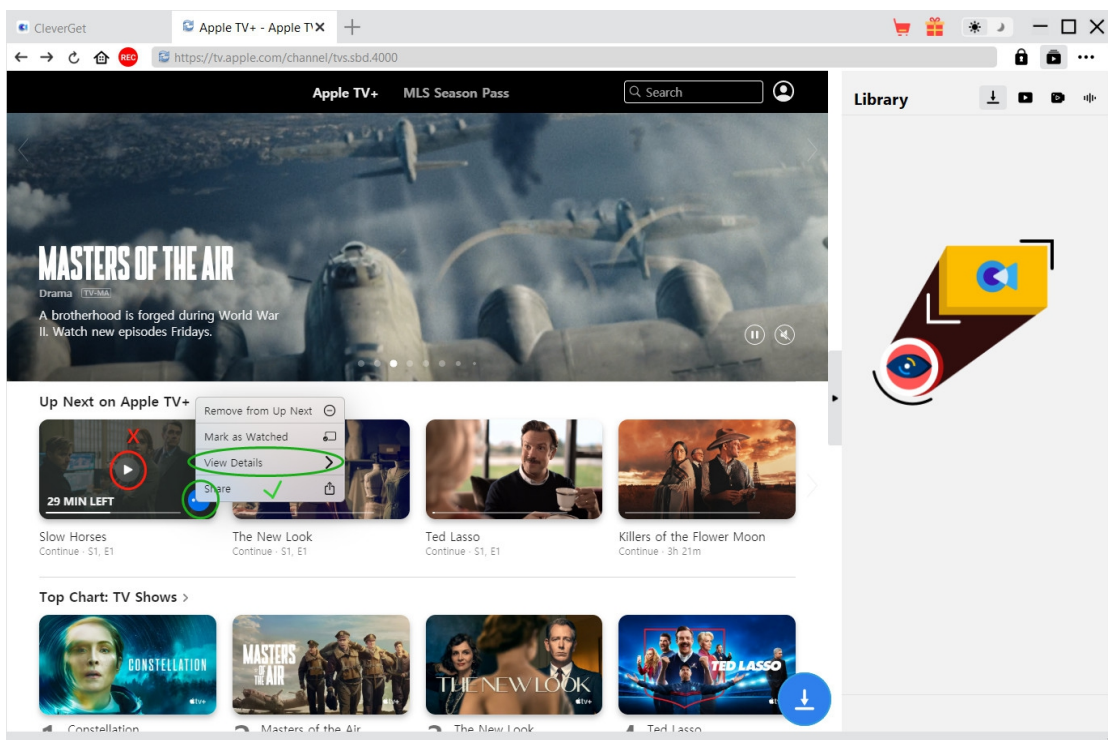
CleverGet

Apple TV+ - Apple T

REC

https://tv.apple.com/channel/tvs.sbd.4000

Apple TV+ MLS Season Pass

Search

Library

MASTERS OF THE AIR

Drama TV-MA

A brotherhood is forged during World War II. Watch new episodes Fridays.

Up Next on Apple TV+

Remove from Up Next

Mark as Watched

View Details

Share

29 MIN LEFT

Slow Horses
Continue · S1, E1

The New Look
Continue · S1, E1

Ted Lasso
Continue · S1, E1

Killers of the Flower Moon
Continue · 3h 21m

Top Chart: TV Shows >

CONSTELLATION

MASTERS OF THE AIR

THE NEW LOOK

TED LASSO

1 Constellation

2 Masters of the Air

3 The New Look

4 Ted Lasso